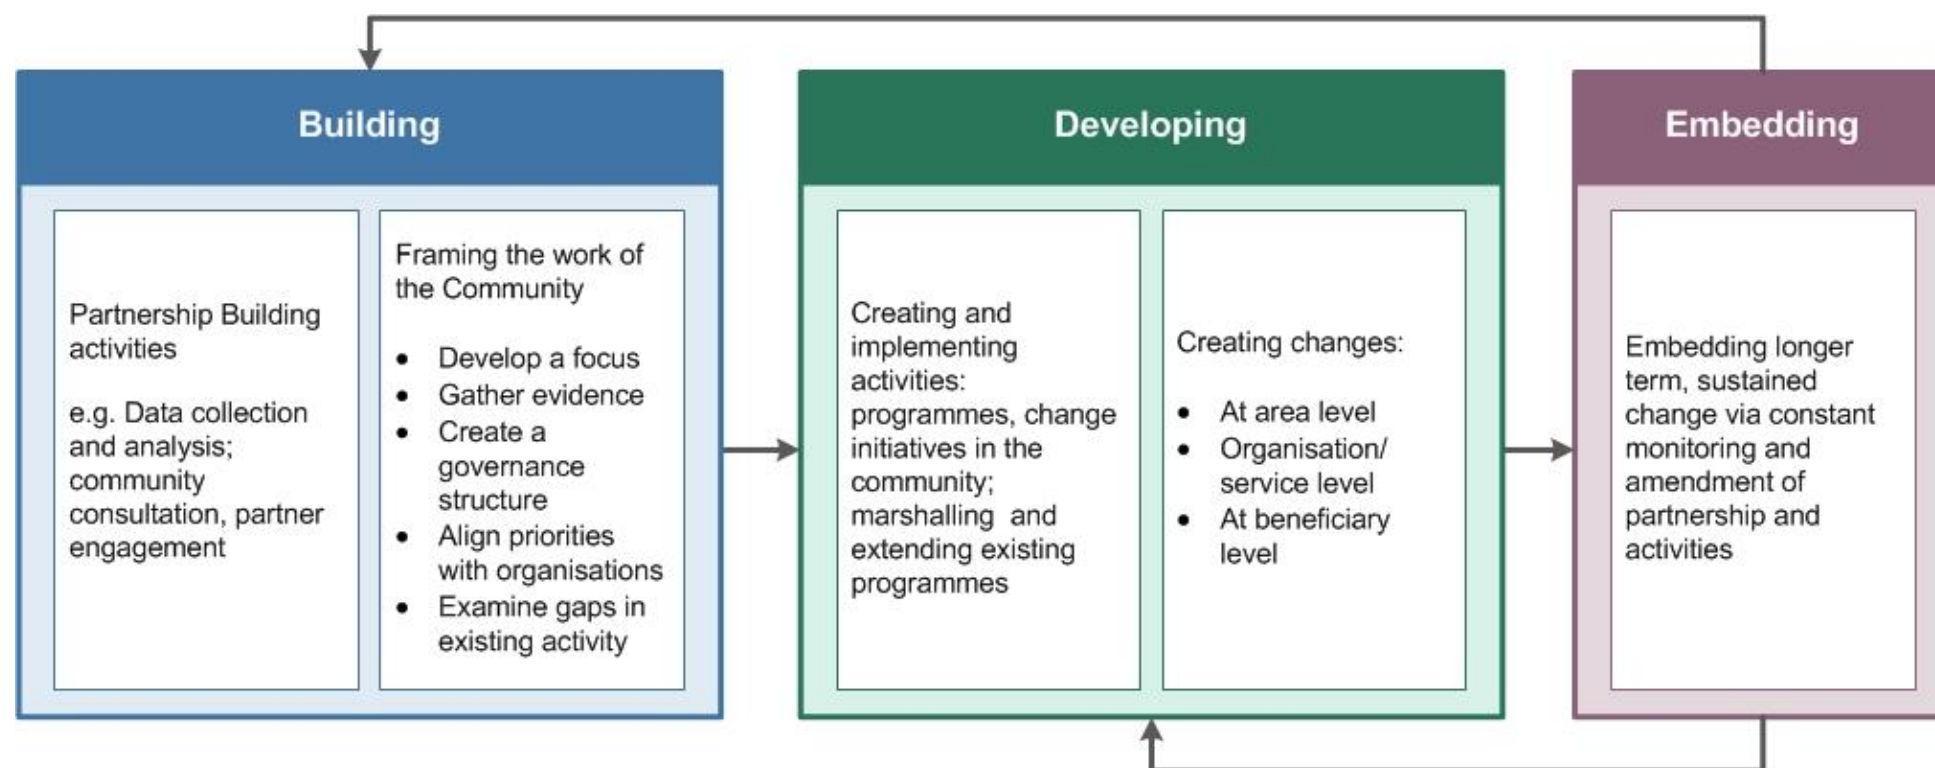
Building

Partnership Building activities

e.g. Data collection and analysis; community consultation, partner engagement

Framing the work of the Community

- Develop a focus
- Gather evidence
- Create a governance structure
- Align priorities with organisations
- Examine gaps in existing activity

Developing

Creating and implementing activities: programmes, change initiatives in the community; marshalling and extending existing programmes

Creating changes:

- At area level
- Organisation/ service level
- At beneficiary level

Embedding

Embedding longer term, sustained change via constant monitoring and amendment of partnership and activities